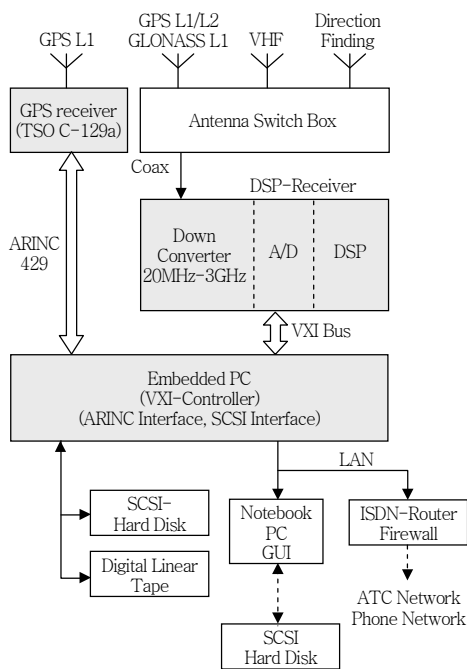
GPS L1

GPS L1/L2
GLONASS L1

VHF

Direction
Finding

GPS receiver
(TSO C-129a)

Antenna Switch Box

Coax

DSP-Receiver

ARINC
429

Down
Converter
20MHz-3GHz

A/D

DSP

VXI Bus

Embedded PC
(VXI-Controller)
(ARINC Interface, SCSI Interface)

LAN

SCSI-
Hard Disk

Digital Linear
Tape

Notebook
PC
GUI

ISDN-Router
Firewall

ATC Network
Phone Network

SCSI
Hard Disk